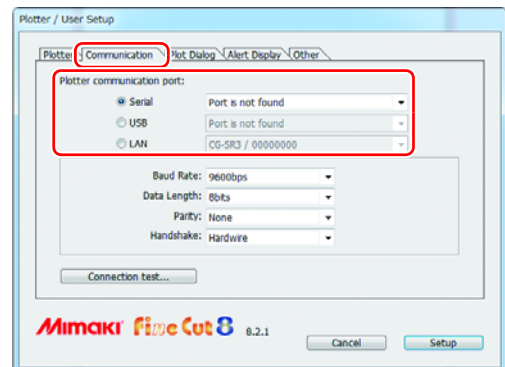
Plotter / User Setup

Plotter Communication Plot Dialog Alert Display Other

Plotter communication port:

Serial Port is not found
USB Port is not found
LAN CG-SR3 / 00000000

Baud Rate: 9600bps
Data Length: 8bits
Parity: None
Handshake: Hardwire

Connection test...

Mimaki FineCut8 8.2.1

Cancel Setup